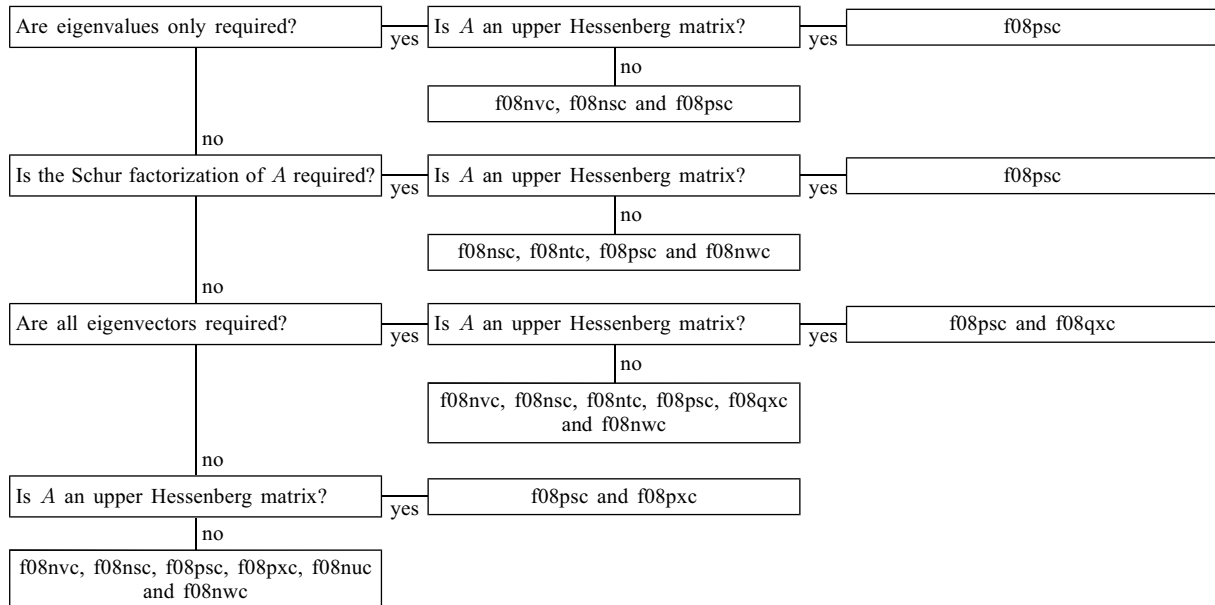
Are eigenvalues only required?

yes

Is $A$ an upper Hessenberg matrix?

yes

f08psc

no

f08nvc, f08nsc and f08psc

no

Is the Schur factorization of $A$ required?

yes

Is $A$ an upper Hessenberg matrix?

yes

f08psc

no

f08nsc, f08ntc, f08psc and f08nwc

no

Are all eigenvectors required?

yes

Is $A$ an upper Hessenberg matrix?

yes

f08psc and f08qxc

no

f08nvc, f08nsc, f08ntc, f08psc, f08qxc and f08nwc

no

Is $A$ an upper Hessenberg matrix?

yes

f08psc and f08pxc

no

f08nvc, f08nsc, f08psc, f08pxc, f08nuc and f08nwc